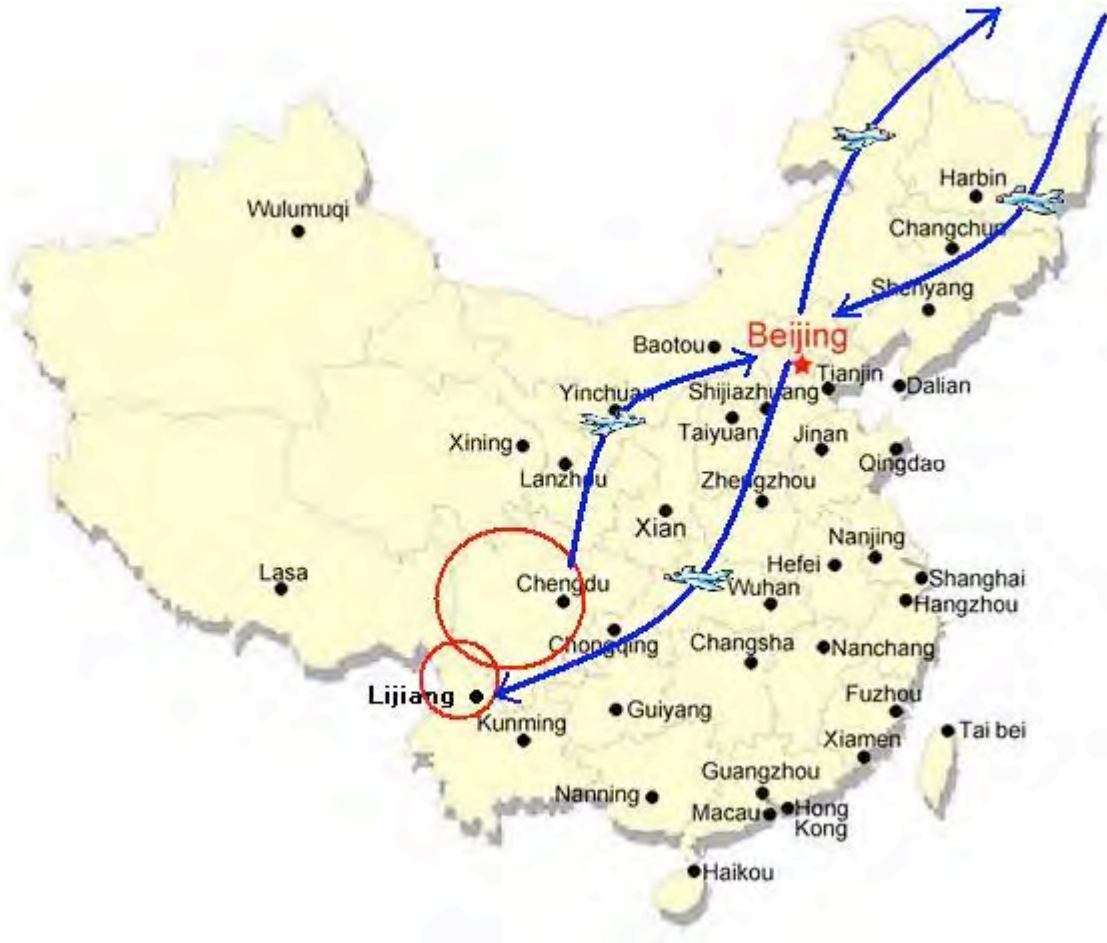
Harbin
Wulumuqi
Changchun
Shenyang
Beijing
Baotou
Tianjin
Dalian
Yinchuan
Shijiazhuang
Taiyuan
Jinan
Xining
Qingdao
Lanzhou
Zhengzhou
Xian
Nanjing
Hefei
Lasa
Chengdu
Shanghai
Wuhan
Hangzhou
Chongqing
Changsha
Nanchang
Lijiang
Fuzhou
Kunming
Guiyang
Tai bei
Xiamen
Guangzhou
Nanning
Hong Kong
Macau
Haikou